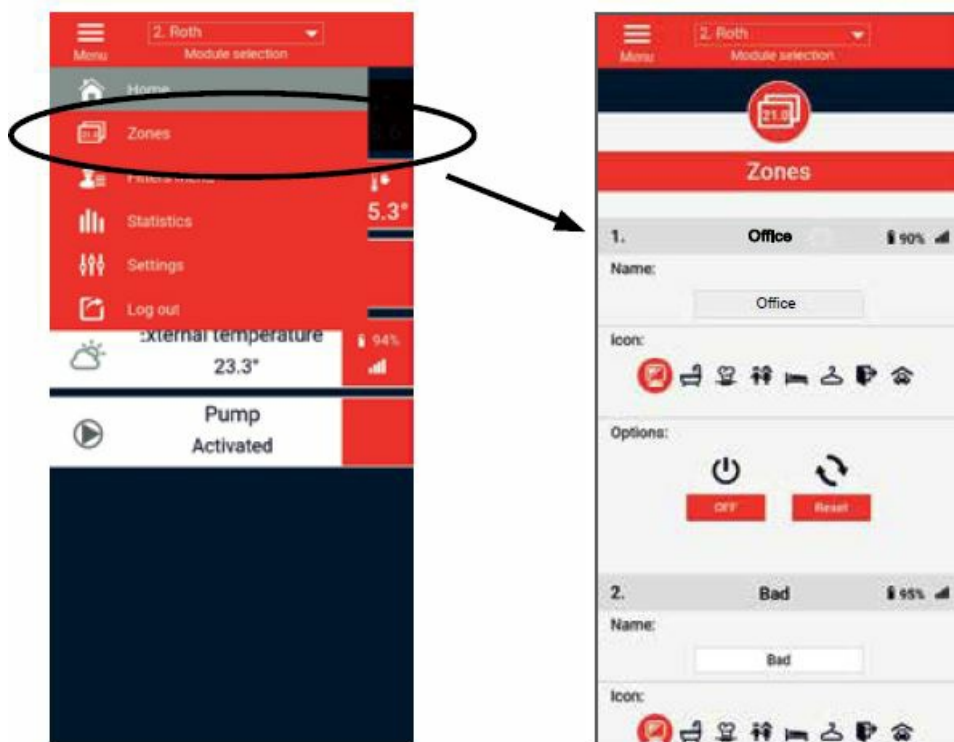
Menu
2. Roth
Module selection
Home
Zones
Filters menu
Statistics
Settings
Log out
5.3°
:xternal temperature
23.3°
94%
Pump
Activated

Menu
2. Roth
Module selection
21.0
Zones
1.
Office
90%
Name:
Office
Icon:
Options:
OFF
Reset
2.
Bad
95%
Name:
Bad
Icon: